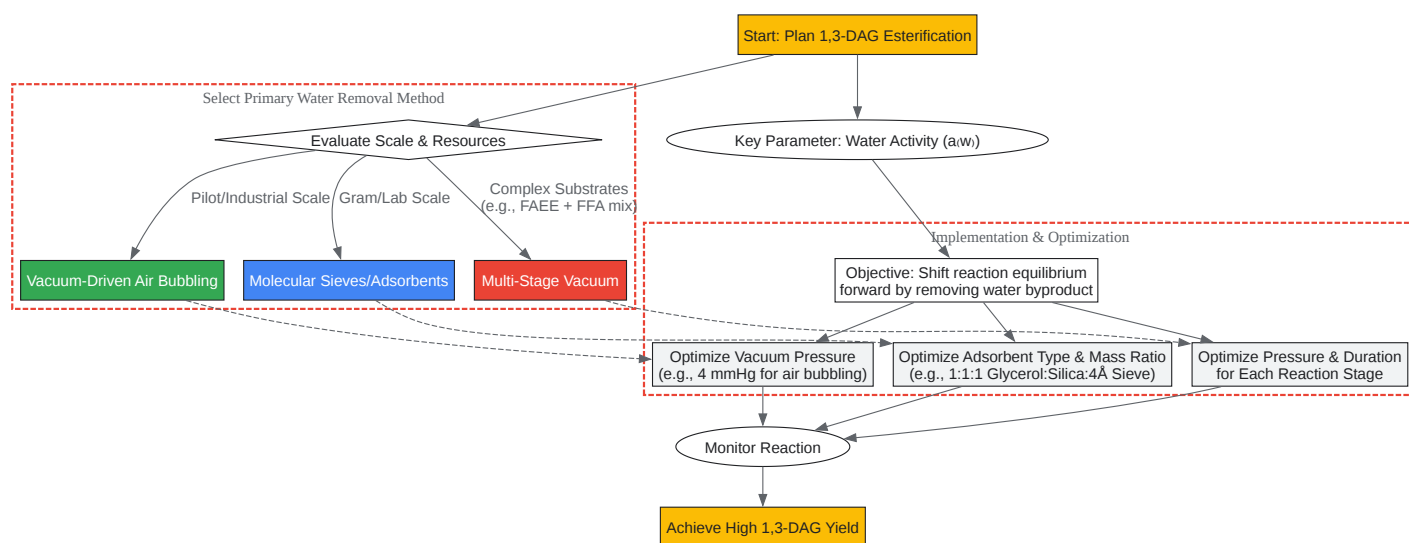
Start: Plan 1,3-DAG Esterification

Select Primary Water Removal Method

Evaluate Scale & Resources

Pilot/Industrial Scale

Gram/Lab Scale

Complex Substrates (e.g., FAEE + FFA mix)

Vacuum-Driven Air Bubbling

Molecular Sieves/Adsorbents

Multi-Stage Vacuum

Key Parameter: Water Activity ($a_{(w)}$)

Implementation & Optimization

Objective: Shift reaction equilibrium forward by removing water byproduct

Optimize Vacuum Pressure (e.g., 4 mmHg for air bubbling)

Optimize Adsorbent Type & Mass Ratio (e.g., 1:1:1 Glycerol:Silica:4Å Sieve)

Optimize Pressure & Duration for Each Reaction Stage

Monitor Reaction

Achieve High 1,3-DAG Yield